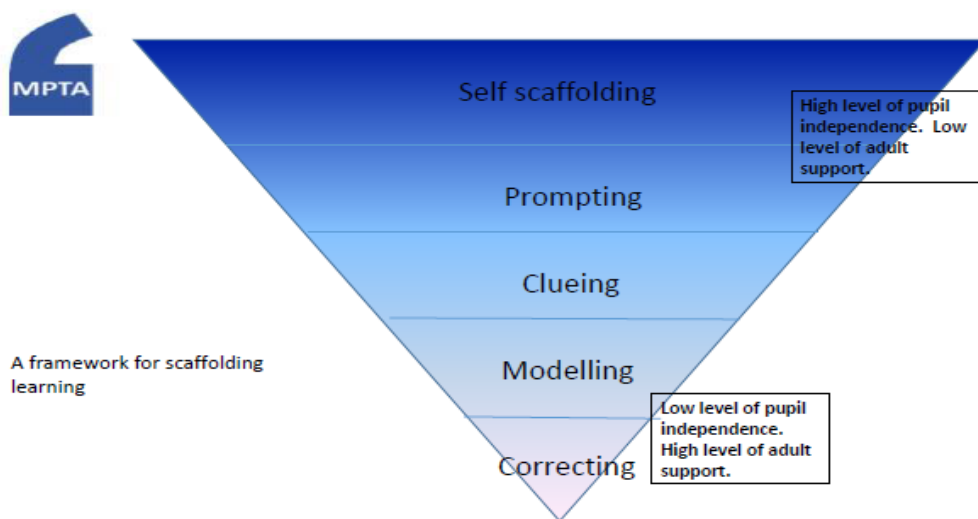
MPTA

Self scaffolding

High level of pupil independence. Low level of adult support.

Prompting

Clueing

A framework for scaffolding learning

Modelling

Low level of pupil independence. High level of adult support.

Correcting